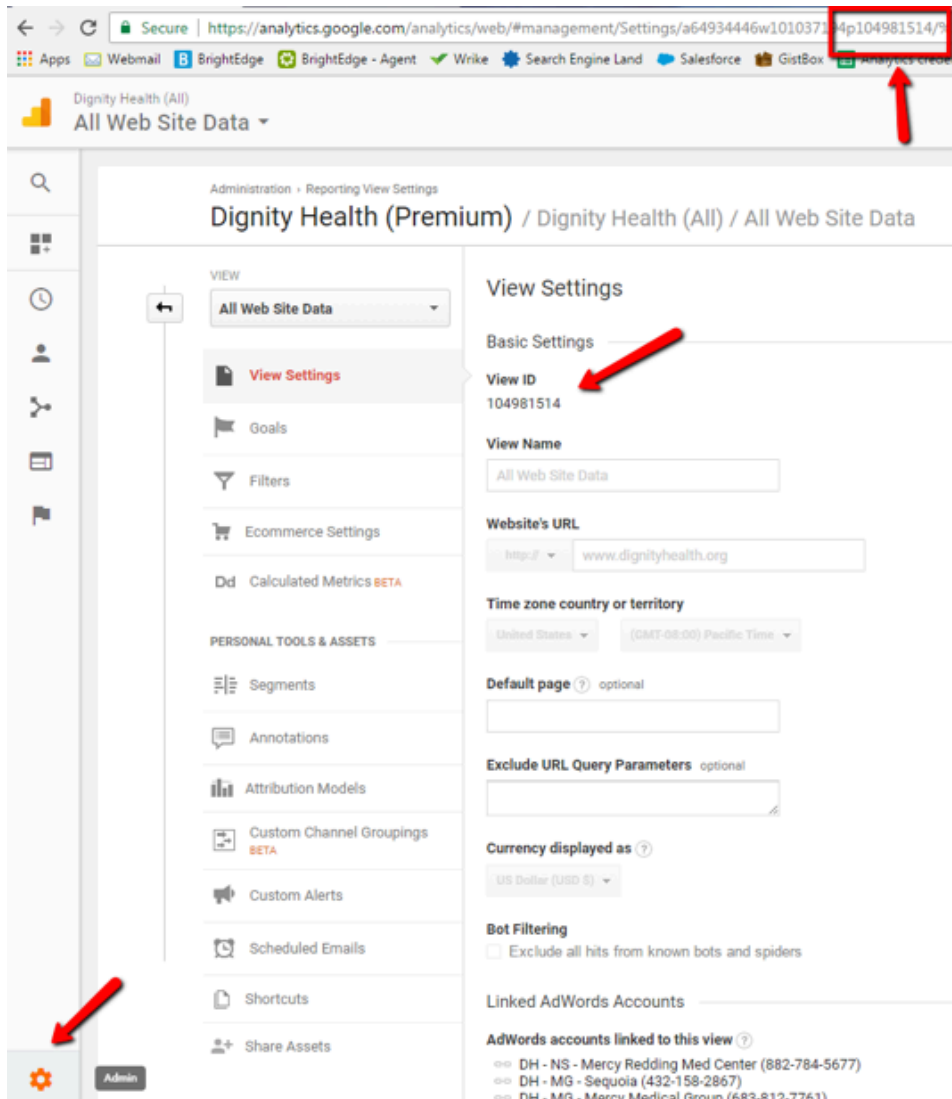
Secure | https://analytics.google.com/analytics/web/#management/Settings/a64934446w10103714p104981514/

Apps Webmail BrightEdge BrightEdge - Agent Wrike Search Engine Land Salesforce GistBox Analytics crede

Dignity Health (All)
All Web Site Data

Administration › Reporting View Settings
Dignity Health (Premium) / Dignity Health (All) / All Web Site Data

VIEW
All Web Site Data

View Settings
Goals
Filters
Ecommerce Settings
Dd Calculated Metrics BETA

PERSONAL TOOLS & ASSETS
Segments
Annotations
Attribution Models
Custom Channel Groupings BETA
Custom Alerts
Scheduled Emails
Shortcuts
Share Assets

View Settings

Basic Settings

View ID
104981514

View Name
All Web Site Data

Website's URL
http:// www.dignityhealth.org

Time zone country or territory
United States (GMT-08:00) Pacific Time

Default page optional

Exclude URL Query Parameters optional

Currency displayed as
US Dollar (USD $)

Bot Filtering
Exclude all hits from known bots and spiders

Linked AdWords Accounts

AdWords accounts linked to this view
DH - NS - Mercy Redding Med Center (882-784-5677)
DH - MG - Sequoia (432-158-2867)
DH - MG - Mercy Medical Group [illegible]

Admin